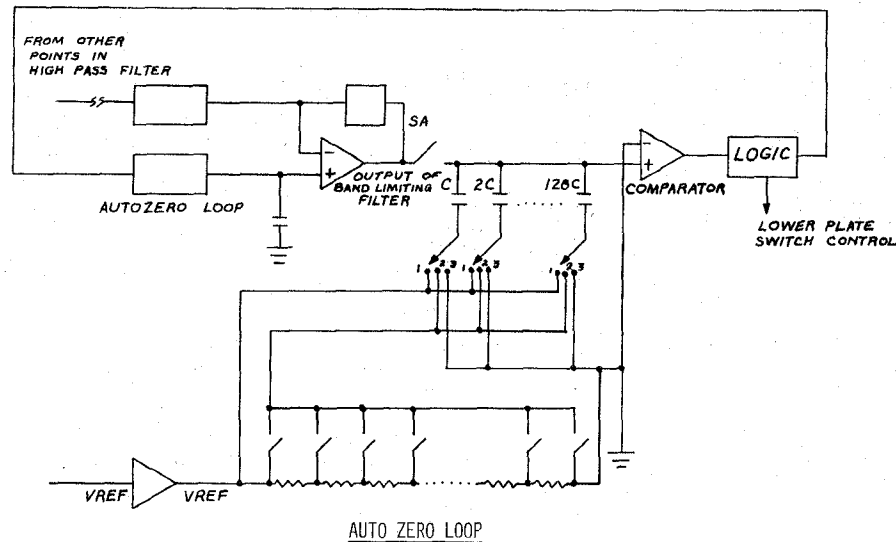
FROM OTHER POINTS IN HIGH PASS FILTER

SA

−

+

OUTPUT OF BAND LIMITING FILTER

AUTOZERO LOOP

C

2C

128C

−

+

COMPARATOR

LOGIC

LOWER PLATE SWITCH CONTROL

1 2 3

1 2 3

1 2 3

VREF

VREF

AUTO ZERO LOOP